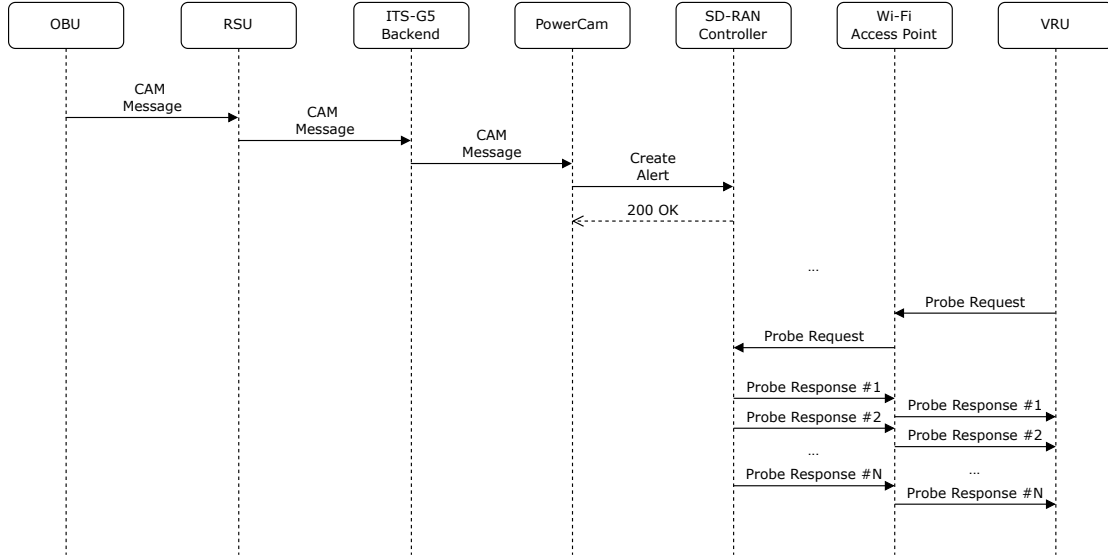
OBU

RSU

ITS-G5 Backend

PowerCam

SD-RAN Controller

Wi-Fi Access Point

VRU

CAM Message

CAM Message

CAM Message

Create Alert

200 OK

...

Probe Request

Probe Request

Probe Response #1

Probe Response #1

Probe Response #2

Probe Response #2

...

...

Probe Response #N

Probe Response #N